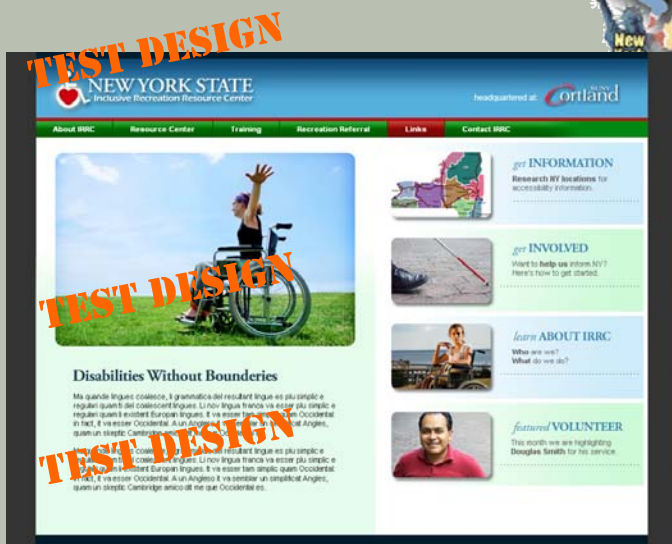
TEST DESIGN

New

NEW YORK STATE
Inclusive Recreation Resource Center

headquartered at: SUNY Cortland

About IRRC | Resource Center | Training | Recreation Referral | Links | Contact IRRC

TEST DESIGN

Disabilities Without Bounderies

Ma quande lingues coalesce, li grammatica del resultant lingue es plu simplic e regulari quam ti del coalescent lingues. Li nov lingua franca va esser plu simplic e regulari quam li existent Europan lingues. It va esser tam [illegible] Occidental in fact, it va esser Occidental. A un Angleso it va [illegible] Angles, quam un skeptic Cambridge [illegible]

TEST DESIGN

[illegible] coalesce, li grammatica del resultant lingue es plu simplic e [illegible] lingues. Li nov lingua franca va esser plu simplic e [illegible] existent Europan lingues. It va esser tam simplic quam Occidental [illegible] it va esser Occidental. A un Angleso it va semblar un simplificat Angles, quam un skeptic Cambridge amico dit me que Occidental es.

get INFORMATION
Research NY locations for accessibility information.

get INVOLVED
Want to help us inform NY? Here's how to get started.

learn ABOUT IRRC
Who are we?
What do we do?

featured VOLUNTEER
This month we are highlighting Douglas Smith for his service.